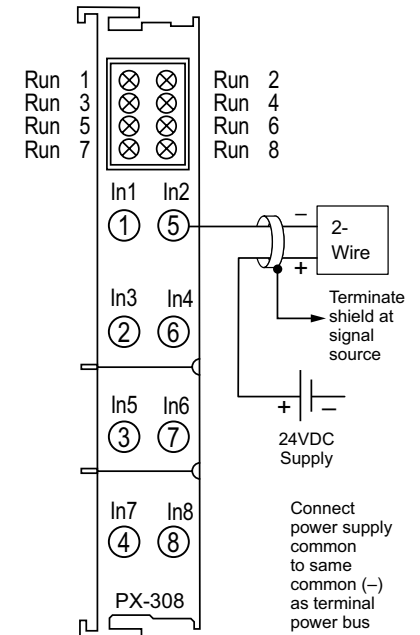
Run 1
Run 3
Run 5
Run 7

Run 2
Run 4
Run 6
Run 8

In1 In2
① ⑤

In3 In4
② ⑥

In5 In6
③ ⑦

In7 In8
④ ⑧

PX-308

–
+
2-Wire

Terminate shield at signal source

+ –
24VDC Supply

Connect power supply common to same common (–) as terminal power bus